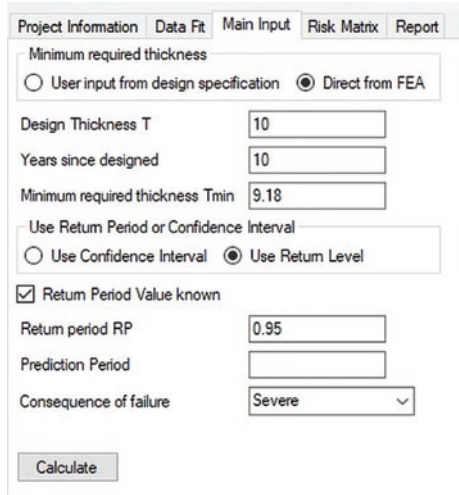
Project Information | Data Fit | Main Input | Risk Matrix | Report

Minimum required thickness
User input from design specification
Direct from FEA

Design Thickness T 10
Years since designed 10
Minimum required thickness Tmin 9.18

Use Return Period or Confidence Interval
Use Confidence Interval
Use Return Level

Return Period Value known

Return period RP 0.95
Prediction Period
Consequence of failure Severe

Calculate